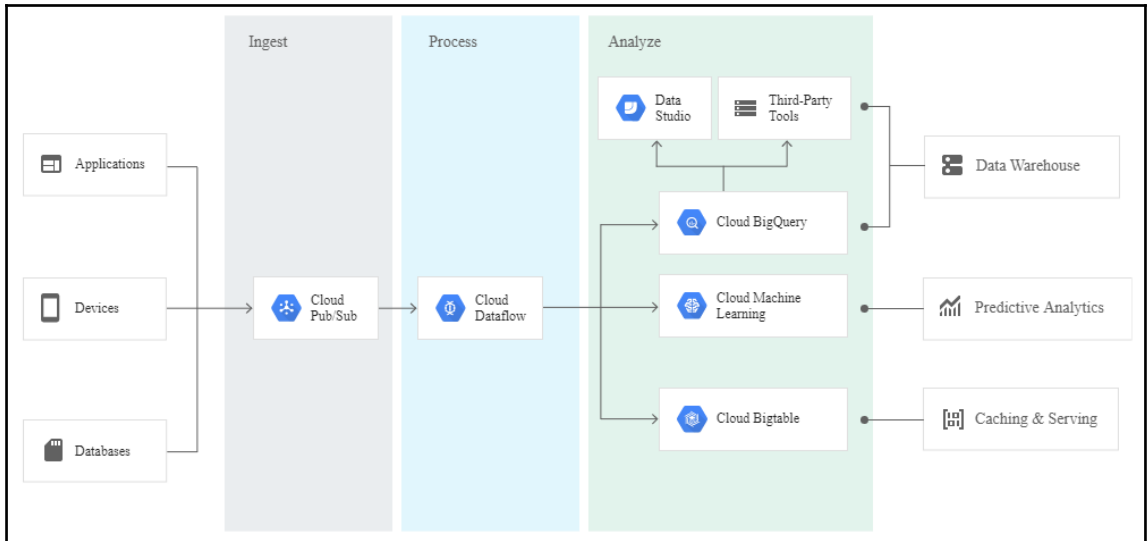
Ingest

Process

Analyze

Applications

Devices

Databases

Cloud Pub/Sub

Cloud Dataflow

Data Studio

Third-Party Tools

Cloud BigQuery

Cloud Machine Learning

Cloud Bigtable

Data Warehouse

Predictive Analytics

Caching & Serving